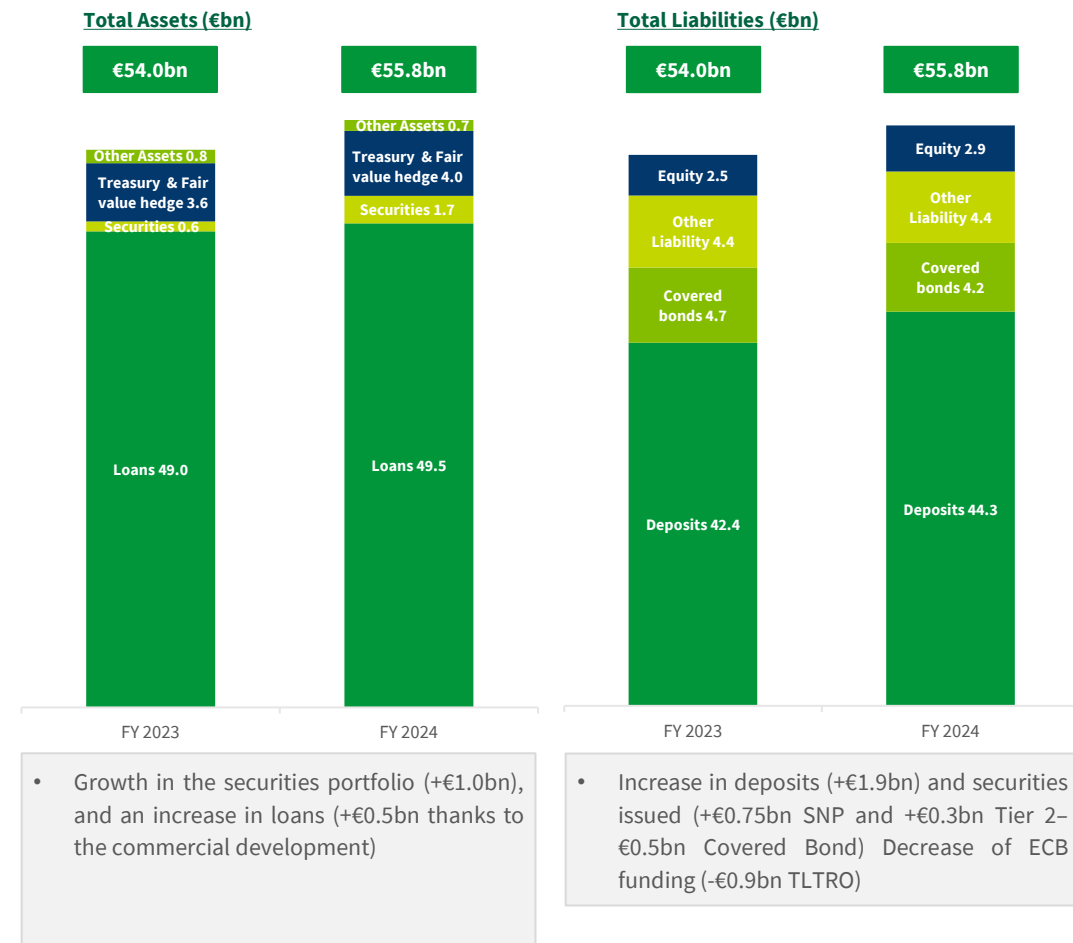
Total Assets (€bn)

€54.0bn

€55.8bn

Other Assets 0.8
Treasury & Fair value hedge 3.6
Securities 0.6
Loans 49.0

Other Assets 0.7
Treasury & Fair value hedge 4.0
Securities 1.7
Loans 49.5

FY 2023
FY 2024

• Growth in the securities portfolio (+€1.0bn), and an increase in loans (+€0.5bn thanks to the commercial development)

Total Liabilities (€bn)

€54.0bn

€55.8bn

Equity 2.5
Other Liability 4.4
Covered bonds 4.7
Deposits 42.4

Equity 2.9
Other Liability 4.4
Covered bonds 4.2
Deposits 44.3

FY 2023
FY 2024

• Increase in deposits (+€1.9bn) and securities issued (+€0.75bn SNP and +€0.3bn Tier 2– €0.5bn Covered Bond) Decrease of ECB funding (-€0.9bn TLTRO)